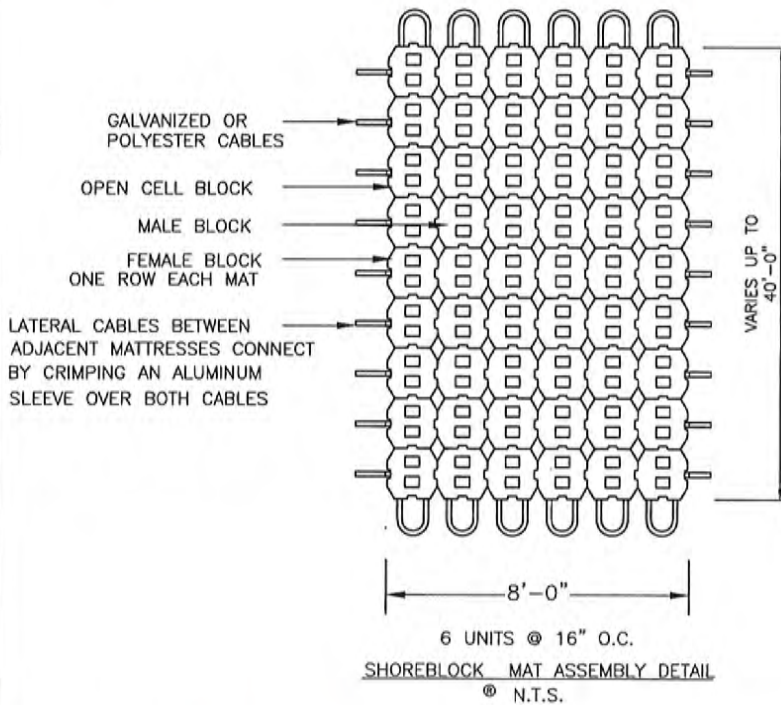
GALVANIZED OR POLYESTER CABLES

OPEN CELL BLOCK

MALE BLOCK

FEMALE BLOCK ONE ROW EACH MAT

LATERAL CABLES BETWEEN ADJACENT MATTRESSES CONNECT BY CRIMPING AN ALUMINUM SLEEVE OVER BOTH CABLES

VARIES UP TO 40'-0"

8'-0"

6 UNITS @ 16" O.C.

SHOREBLOCK MAT ASSEMBLY DETAIL
® N.T.S.